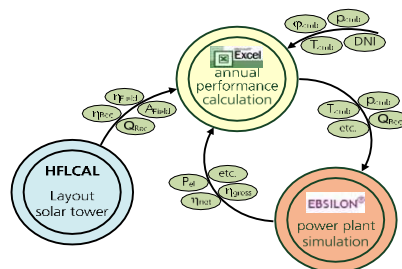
$\varphi_{\text{amb}}$

$p_{\text{amb}}$

$T_{\text{amb}}$

DNI

Excel

annual performance calculation

$\eta_{\text{Field}}$

$A_{\text{Field}}$

$\eta_{\text{Rec}}$

$Q_{\text{Rec}}$

$T_{\text{amb}}$

$p_{\text{amb}}$

$Q_{\text{Rec}}$

etc.

HFLCAL

Layout solar tower

$P_{\text{el}}$

etc.

$\eta_{\text{gross}}$

$\eta_{\text{net}}$

EBSILON®

power plant simulation